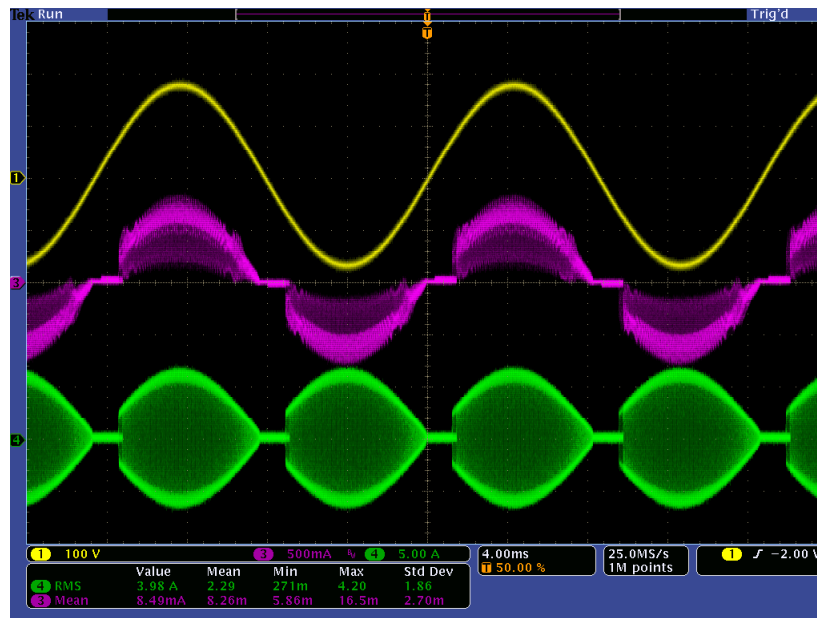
Tek Run
Trig'd
T
1
3
4
1 100 V
3 500mA Ω 4 5.00 A
4.00ms
T 50.00 %
25.0MS/s
1M points
1 ʃ −2.00 V

| | Value | Mean | Min | Max | Std Dev |
|---|---|---|---|---|---|
| 4 RMS | 3.98 A | 2.29 | 271m | 4.20 | 1.86 |
| 3 Mean | 8.49mA | 8.26m | 5.86m | 16.5m | 2.70m |